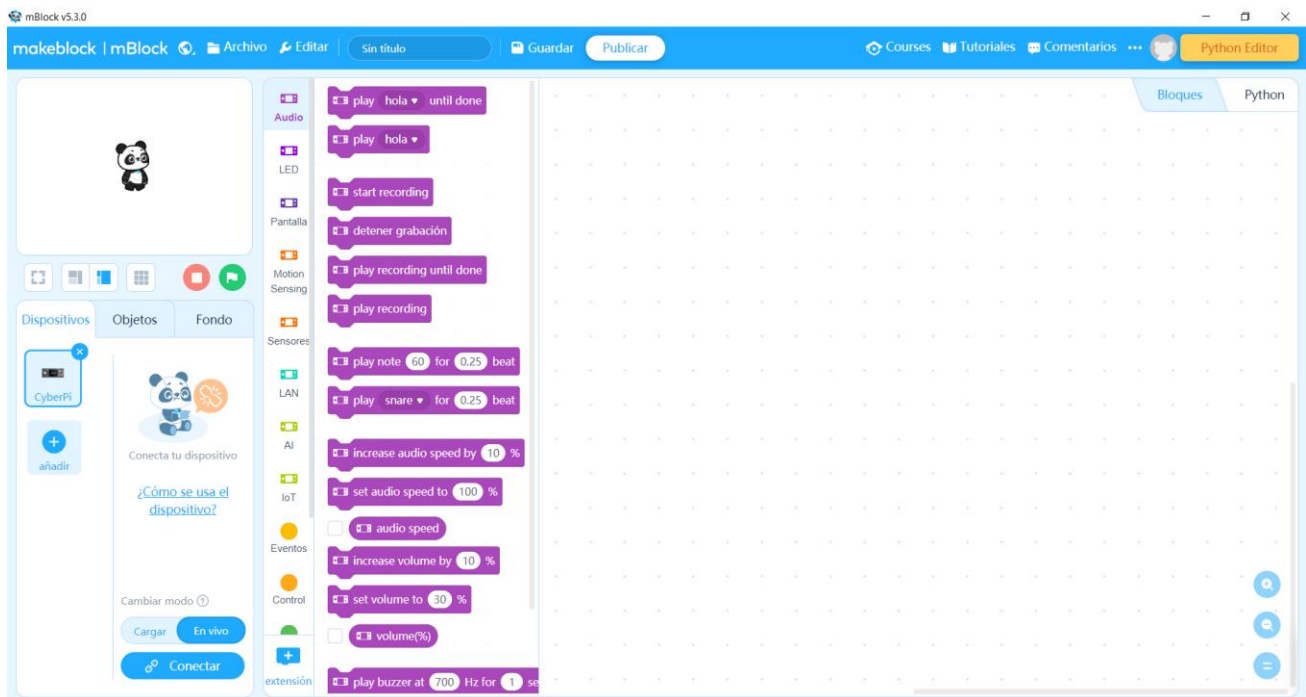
mBlock v5.3.0

makeblock | mBlock Archivo Editar Sin título Guardar Publicar Courses Tutoriales Comentarios ··· Python Editor

Bloques Python

Dispositivos Objetos Fondo

CyberPi

añadir

Conecta tu dispositivo

¿Cómo se usa el dispositivo?

Cambiar modo

Cargar En vivo

Conectar

Audio
LED
Pantalla
Motion Sensing
Sensores
LAN
AI
IoT
Eventos
Control
extensión

play hola until done
play hola
start recording
detener grabación
play recording until done
play recording
play note 60 for 0.25 beat
play snare for 0.25 beat
increase audio speed by 10 %
set audio speed to 100 %
audio speed
increase volume by 10 %
set volume to 30 %
volume(%)
play buzzer at 700 Hz for 1 se